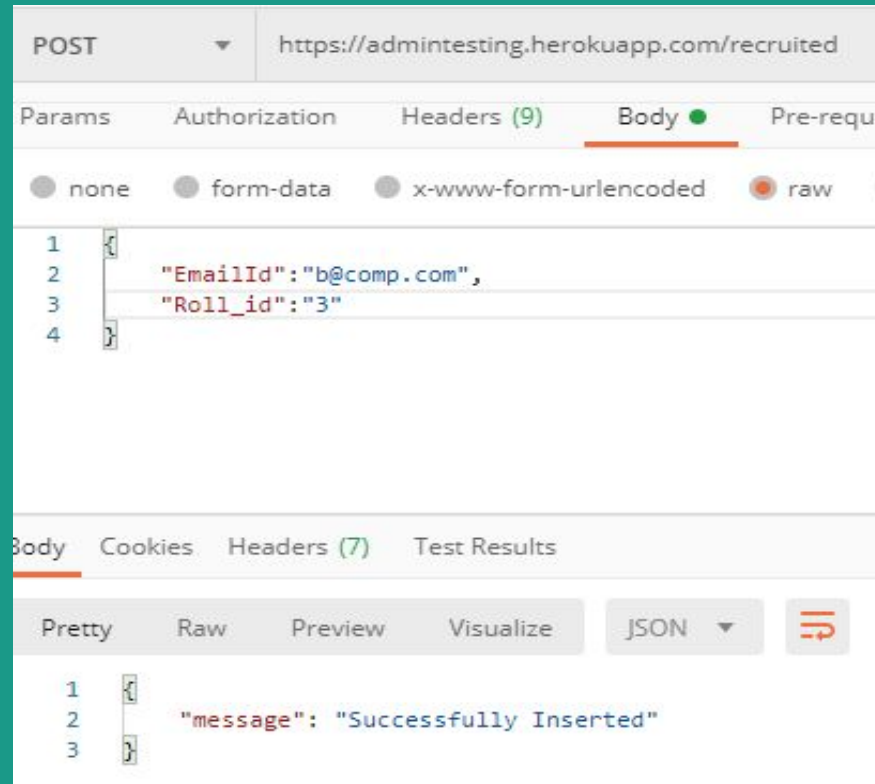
POST https://admintesting.herokuapp.com/recruited

Params Authorization Headers (9) Body Pre-requ

none form-data x-www-form-urlencoded raw

1 {
2 "EmailId":"b@comp.com",
3 "Roll_id":"3"
4 }

Body Cookies Headers (7) Test Results

Pretty Raw Preview Visualize JSON

1 {
2 "message": "Successfully Inserted"
3 }